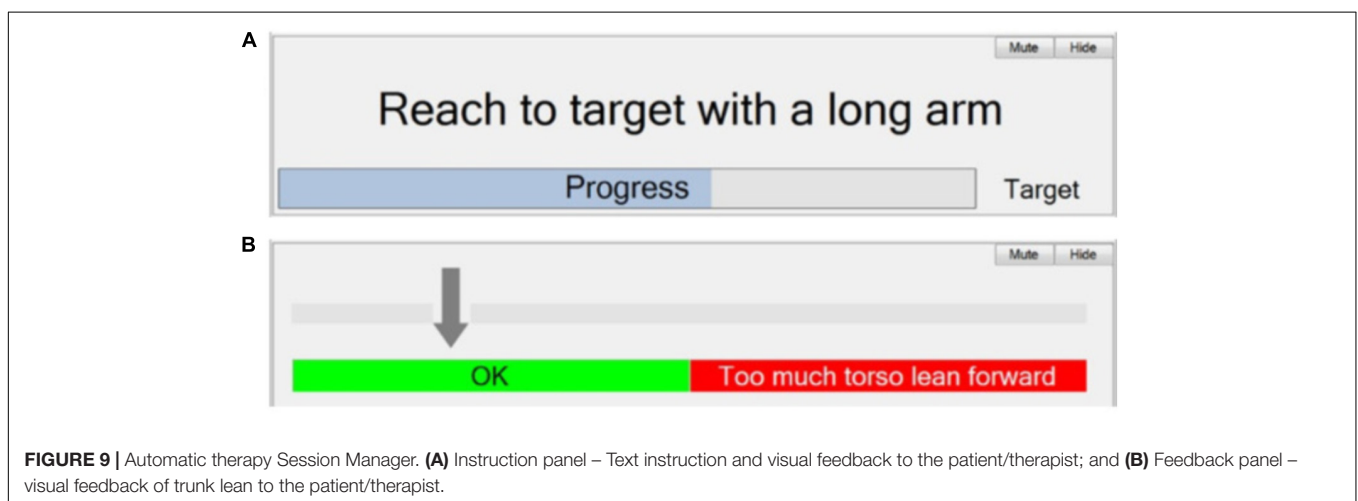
A

Mute Hide

Reach to target with a long arm

Progress

Target

B

Mute Hide

OK

Too much torso lean forward

**FIGURE 9 |** Automatic therapy Session Manager. **(A)** Instruction panel – Text instruction and visual feedback to the patient/therapist; and **(B)** Feedback panel – visual feedback of trunk lean to the patient/therapist.